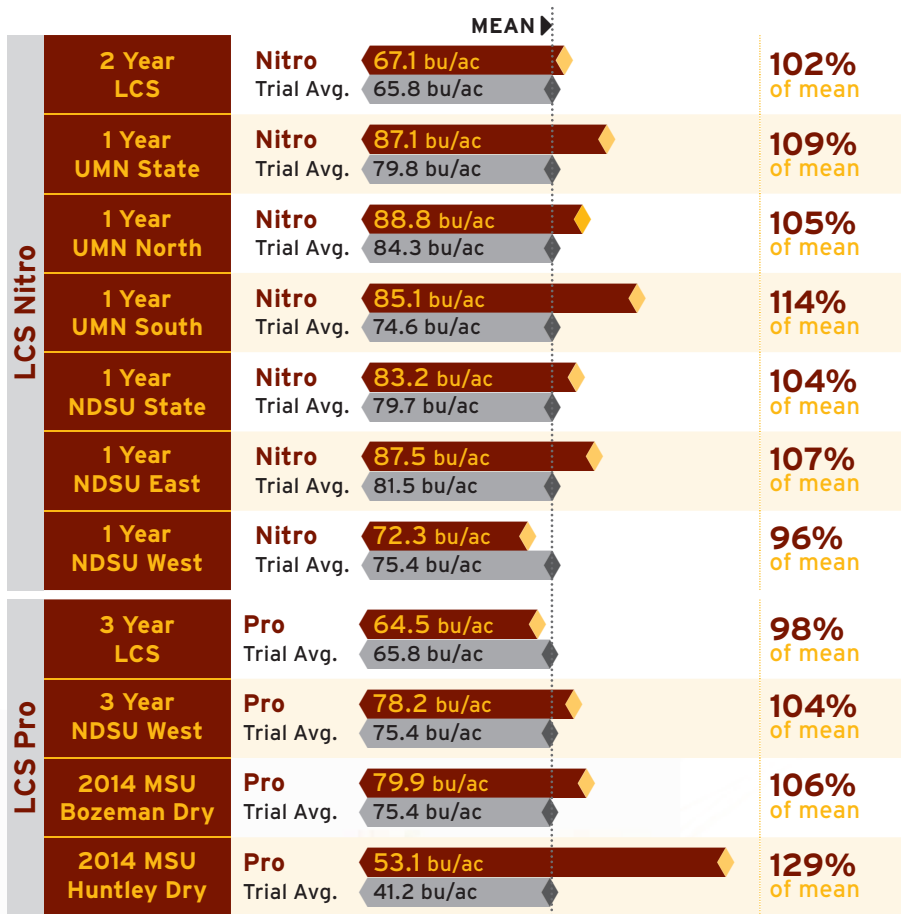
MEAN

LCS Nitro

| | | | |
|---|---|---|---|
| 2 Year LCS | Nitro<br>Trial Avg. | 67.1 bu/ac<br>65.8 bu/ac | 102% of mean |
| 1 Year UMN State | Nitro<br>Trial Avg. | 87.1 bu/ac<br>79.8 bu/ac | 109% of mean |
| 1 Year UMN North | Nitro<br>Trial Avg. | 88.8 bu/ac<br>84.3 bu/ac | 105% of mean |
| 1 Year UMN South | Nitro<br>Trial Avg. | 85.1 bu/ac<br>74.6 bu/ac | 114% of mean |
| 1 Year NDSU State | Nitro<br>Trial Avg. | 83.2 bu/ac<br>79.7 bu/ac | 104% of mean |
| 1 Year NDSU East | Nitro<br>Trial Avg. | 87.5 bu/ac<br>81.5 bu/ac | 107% of mean |
| 1 Year NDSU West | Nitro<br>Trial Avg. | 72.3 bu/ac<br>75.4 bu/ac | 96% of mean |

LCS Pro

| | | | |
|---|---|---|---|
| 3 Year LCS | Pro<br>Trial Avg. | 64.5 bu/ac<br>65.8 bu/ac | 98% of mean |
| 3 Year NDSU West | Pro<br>Trial Avg. | 78.2 bu/ac<br>75.4 bu/ac | 104% of mean |
| 2014 MSU Bozeman Dry | Pro<br>Trial Avg. | 79.9 bu/ac<br>75.4 bu/ac | 106% of mean |
| 2014 MSU Huntley Dry | Pro<br>Trial Avg. | 53.1 bu/ac<br>41.2 bu/ac | 129% of mean |